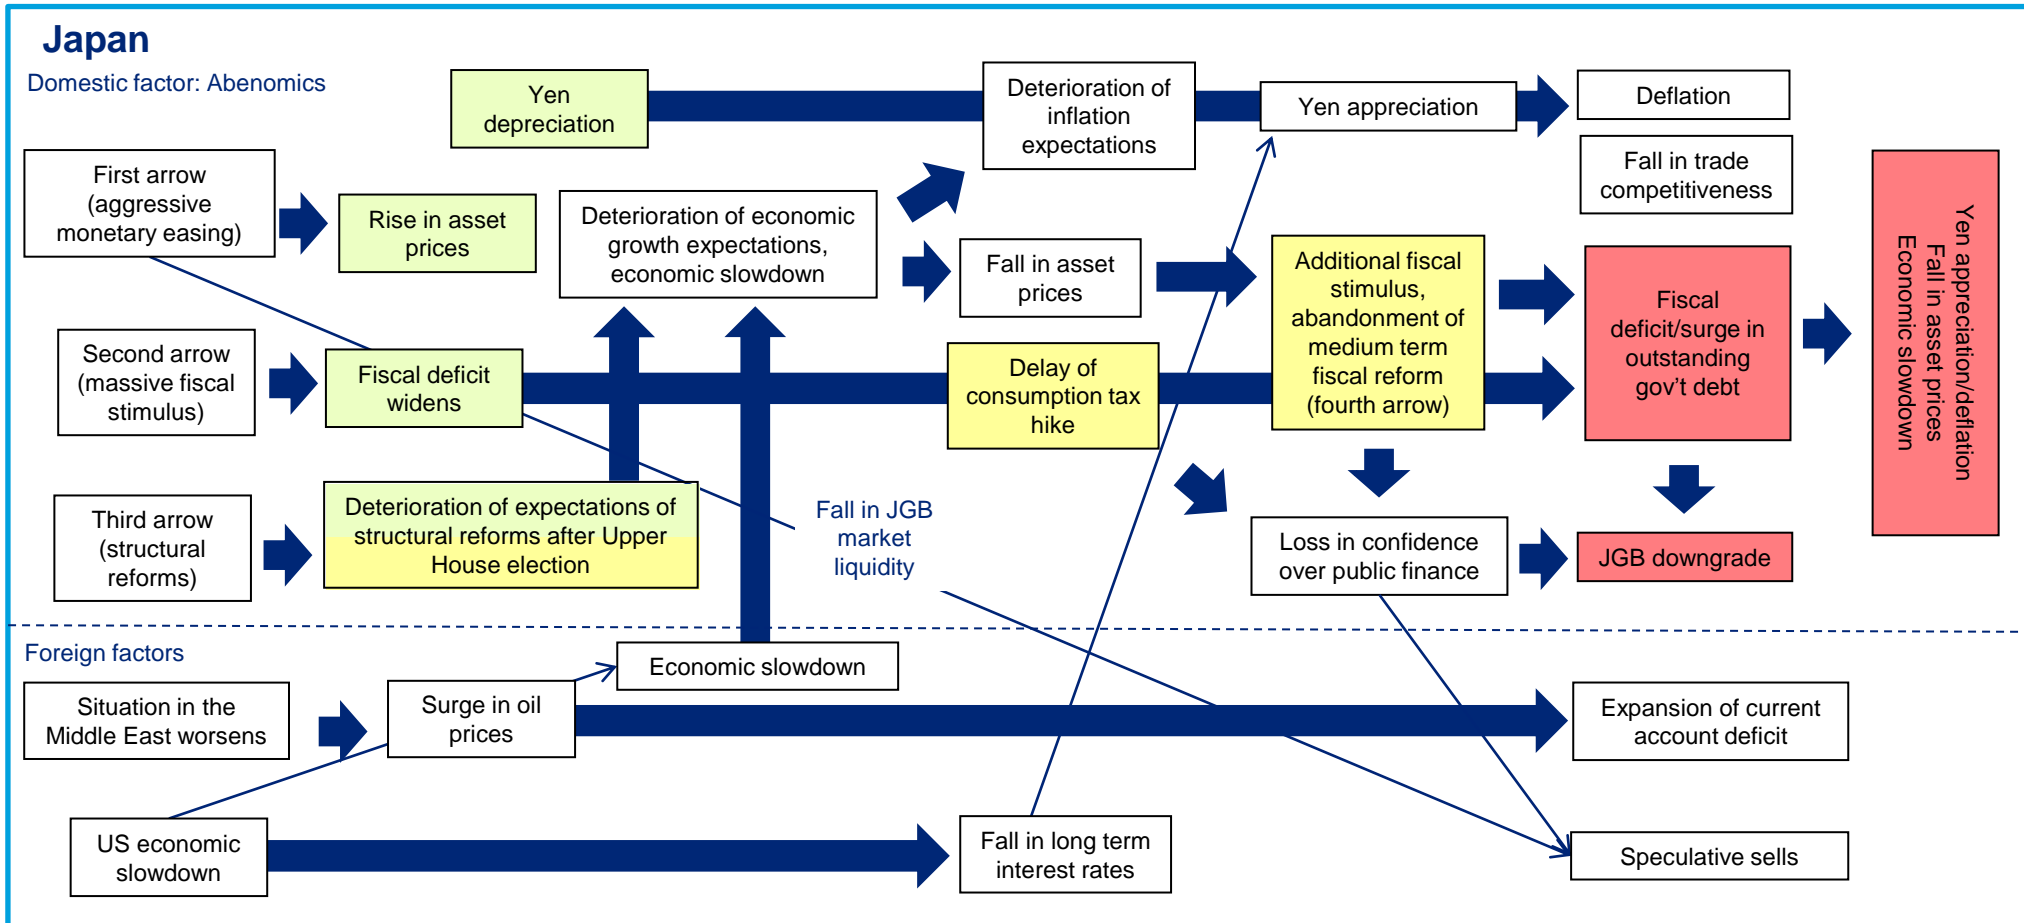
Japan

Domestic factor: Abenomics

Yen depreciation

Deterioration of inflation expectations

Yen appreciation

Deflation

Fall in trade competitiveness

First arrow (aggressive monetary easing)

Rise in asset prices

Deterioration of economic growth expectations, economic slowdown

Fall in asset prices

Additional fiscal stimulus, abandonment of medium term fiscal reform (fourth arrow)

Fiscal deficit/surge in outstanding gov't debt

Yen appreciation/deflation
Fall in asset prices
Economic slowdown

Second arrow (massive fiscal stimulus)

Fiscal deficit widens

Delay of consumption tax hike

Third arrow (structural reforms)

Deterioration of expectations of structural reforms after Upper House election

Fall in JGB market liquidity

Loss in confidence over public finance

JGB downgrade

Foreign factors

Economic slowdown

Situation in the Middle East worsens

Surge in oil prices

Expansion of current account deficit

US economic slowdown

Fall in long term interest rates

Speculative sells